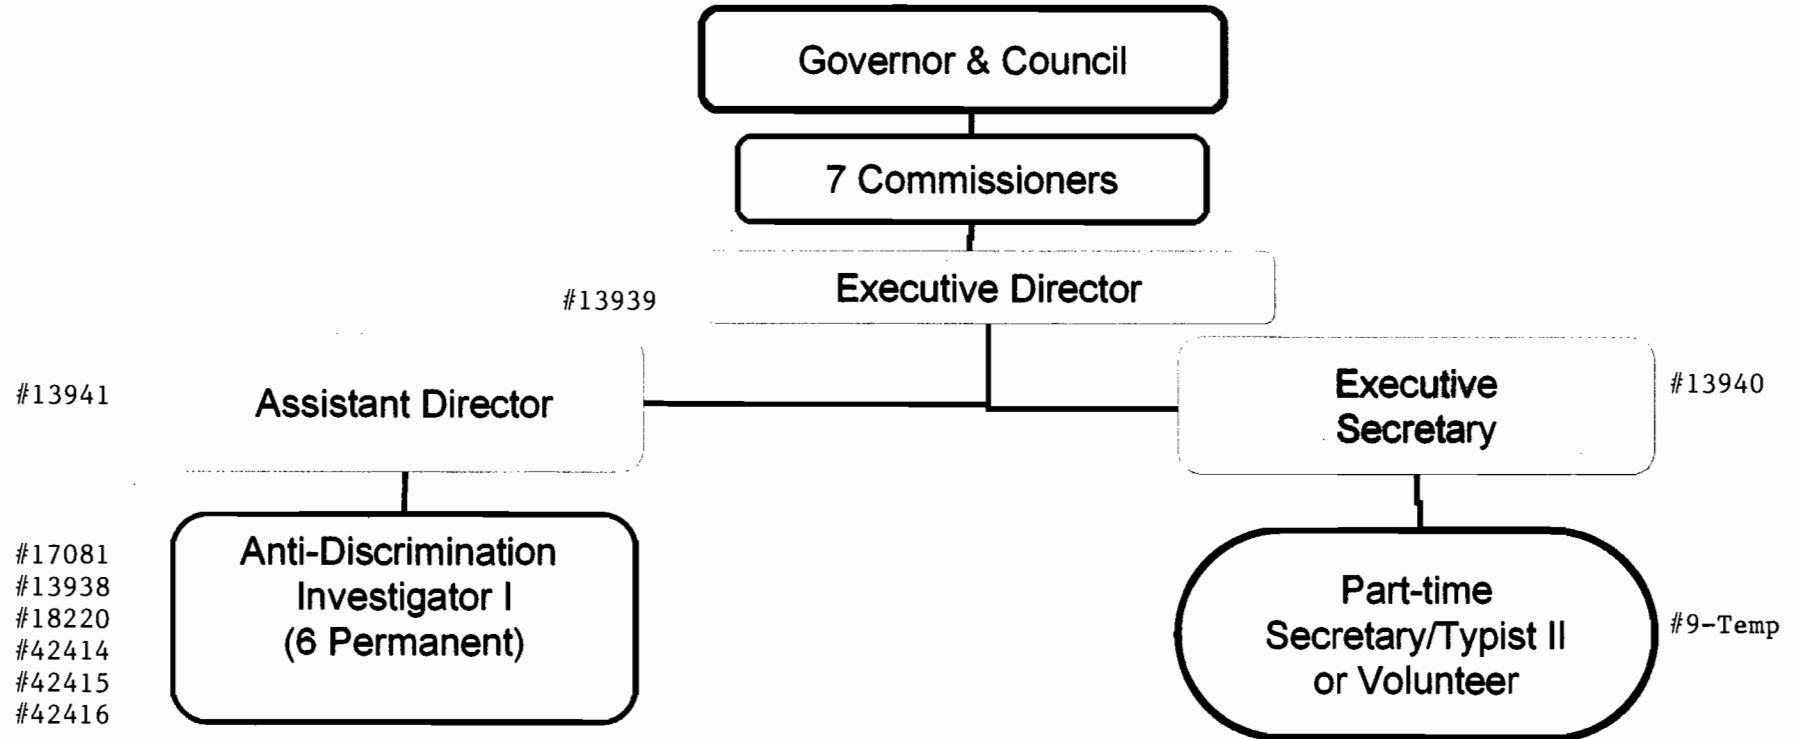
Governor & Council

7 Commissioners

#13939

Executive Director

#13941

Assistant Director

Executive Secretary

#13940

#17081
#13938
#18220
#42414
#42415
#42416

Anti-Discrimination Investigator I (6 Permanent)

Part-time Secretary/Typist II or Volunteer

#9-Temp